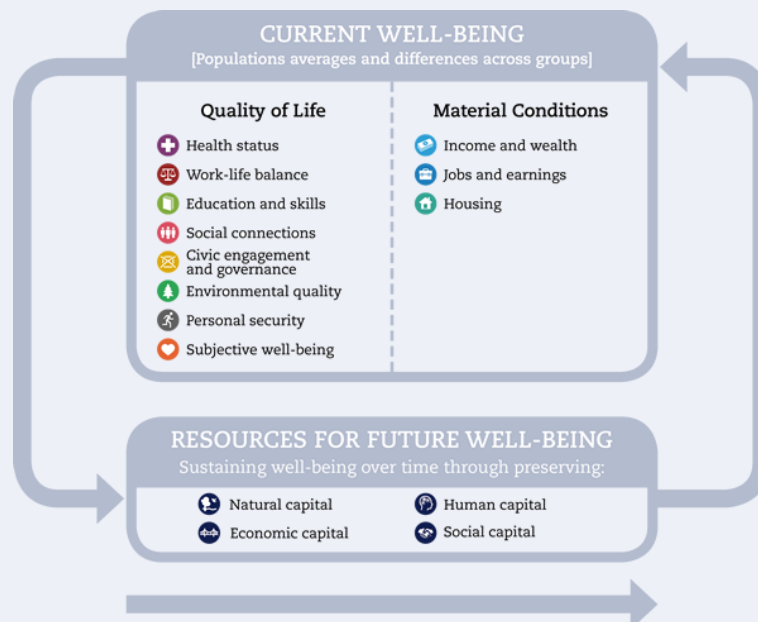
CURRENT WELL-BEING
[Populations averages and differences across groups]

Quality of Life
Health status
Work-life balance
Education and skills
Social connections
Civic engagement and governance
Environmental quality
Personal security
Subjective well-being

Material Conditions
Income and wealth
Jobs and earnings
Housing

RESOURCES FOR FUTURE WELL-BEING
Sustaining well-being over time through preserving:
Natural capital
Human capital
Economic capital
Social capital